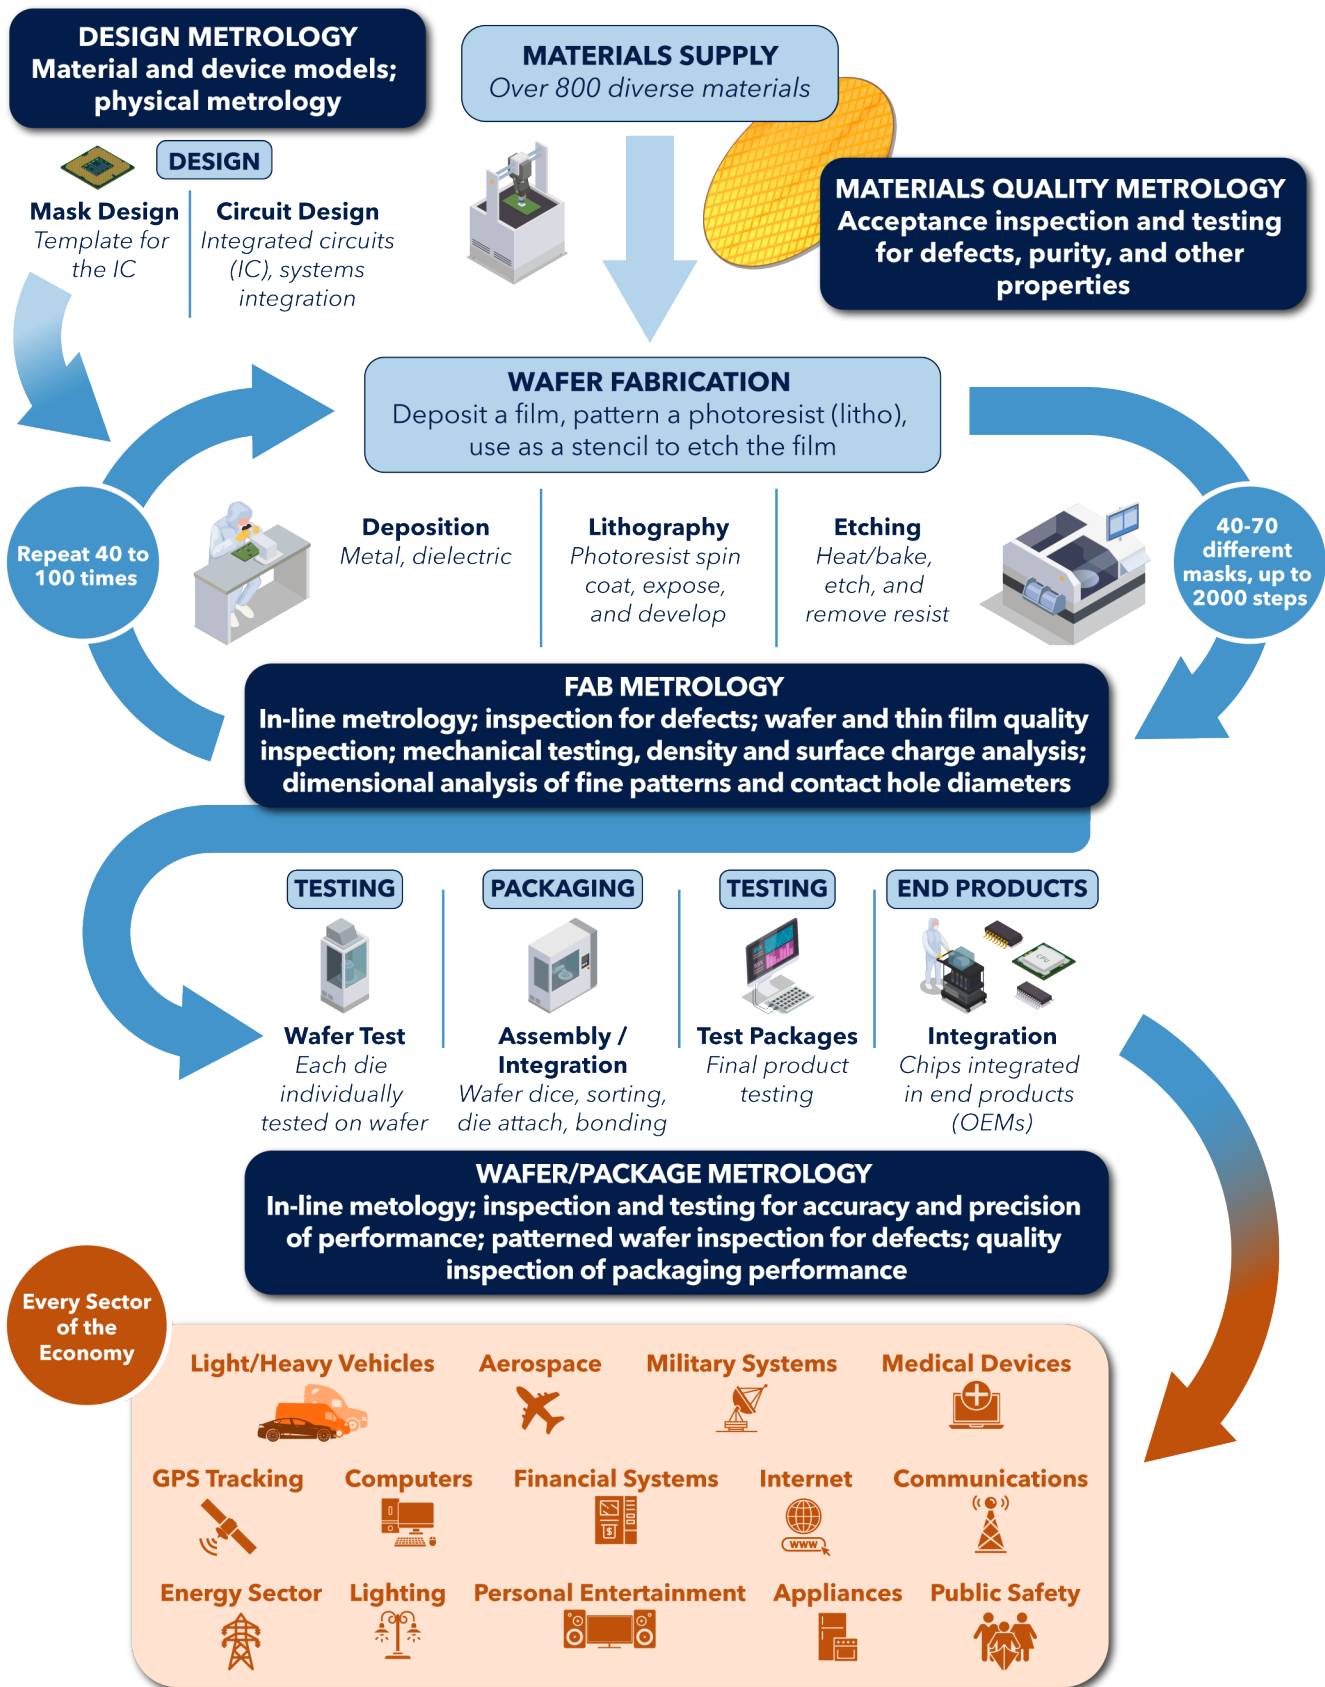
DESIGN METROLOGY
Material and device models; physical metrology

MATERIALS SUPPLY
Over 800 diverse materials

MATERIALS QUALITY METROLOGY
Acceptance inspection and testing for defects, purity, and other properties

DESIGN

Mask Design
Template for the IC

Circuit Design
Integrated circuits (IC), systems integration

WAFER FABRICATION
Deposit a film, pattern a photoresist (litho), use as a stencil to etch the film

Repeat 40 to 100 times

Deposition
Metal, dielectric

Lithography
Photoresist spin coat, expose, and develop

Etching
Heat/bake, etch, and remove resist

40-70 different masks, up to 2000 steps

FAB METROLOGY
In-line metrology; inspection for defects; wafer and thin film quality inspection; mechanical testing, density and surface charge analysis; dimensional analysis of fine patterns and contact hole diameters

TESTING
Wafer Test
Each die individually tested on wafer

PACKAGING
Assembly / Integration
Wafer dice, sorting, die attach, bonding

TESTING
Test Packages
Final product testing

END PRODUCTS
Integration
Chips integrated in end products (OEMs)

WAFER/PACKAGE METROLOGY
In-line metology; inspection and testing for accuracy and precision of performance; patterned wafer inspection for defects; quality inspection of packaging performance

Every Sector of the Economy

Light/Heavy Vehicles
Aerospace
Military Systems
Medical Devices
GPS Tracking
Computers
Financial Systems
Internet
Communications
Energy Sector
Lighting
Personal Entertainment
Appliances
Public Safety